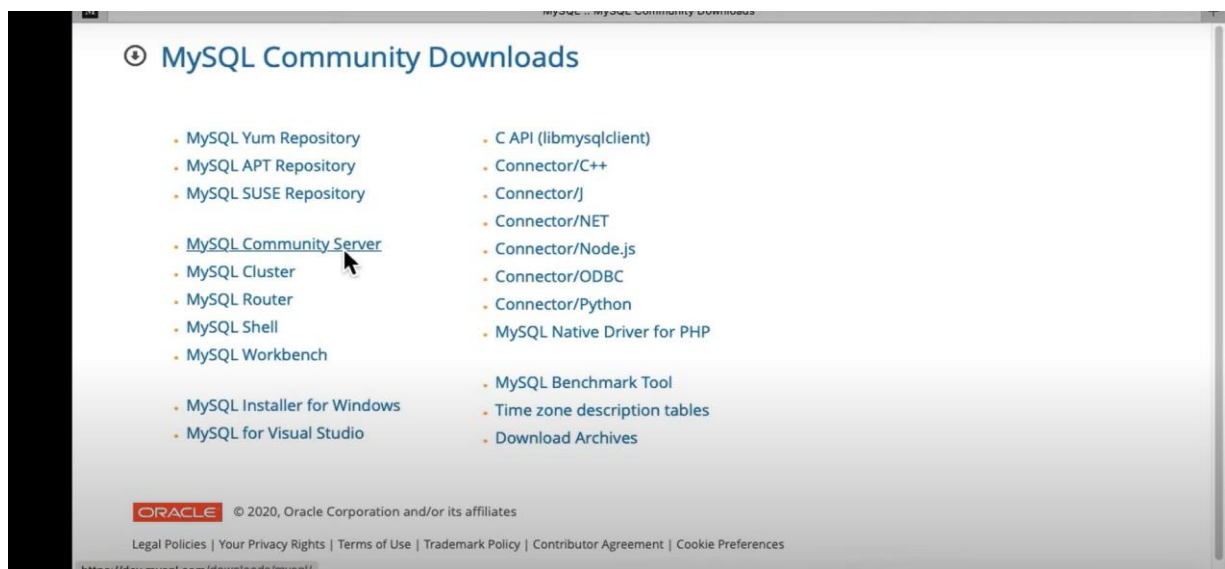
MySQL :: MySQL Community Downloads

MySQL Community Downloads

- MySQL Yum Repository
- MySQL APT Repository
- MySQL SUSE Repository

- MySQL Community Server
- MySQL Cluster
- MySQL Router
- MySQL Shell
- MySQL Workbench

- MySQL Installer for Windows
- MySQL for Visual Studio

- C API (libmysqlclient)
- Connector/C++
- Connector/J
- Connector/NET
- Connector/Node.js
- Connector/ODBC
- Connector/Python
- MySQL Native Driver for PHP

- MySQL Benchmark Tool
- Time zone description tables
- Download Archives

ORACLE © 2020, Oracle Corporation and/or its affiliates

Legal Policies | Your Privacy Rights | Terms of Use | Trademark Policy | Contributor Agreement | Cookie Preferences

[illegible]